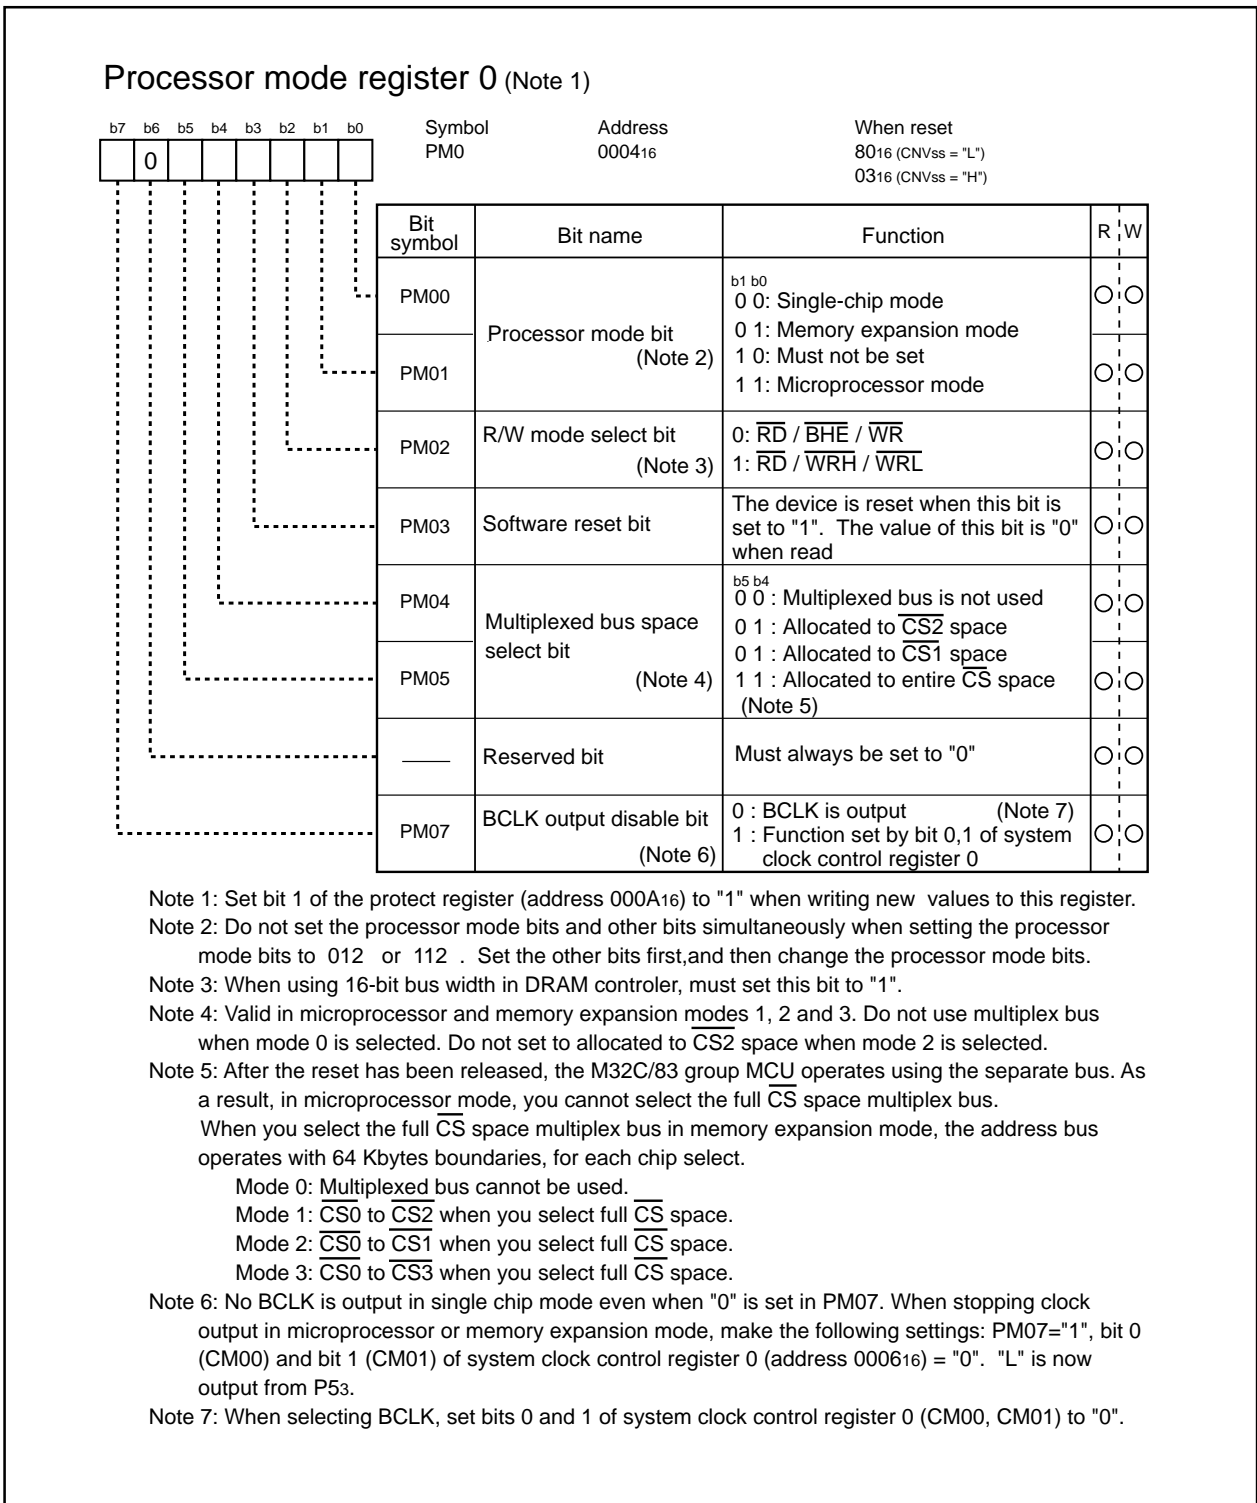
Processor mode register 0 (Note 1)

b7 b6 b5 b4 b3 b2 b1 b0

0

Symbol
PM0

Address
$0004_{16}$

When reset
$80_{16}$ (CNVss = "L")
$03_{16}$ (CNVss = "H")

| Bit symbol | Bit name | Function | R | W |
|---|---|---|---|---|
| PM00 | Processor mode bit (Note 2) | b1 b0<br>0 0: Single-chip mode<br>0 1: Memory expansion mode | ○ | ○ |
| PM01 | | 1 0: Must not be set<br>1 1: Microprocessor mode | ○ | ○ |
| PM02 | R/W mode select bit (Note 3) | 0: $\overline{RD}$ / $\overline{BHE}$ / $\overline{WR}$<br>1: $\overline{RD}$ / $\overline{WRH}$ / $\overline{WRL}$ | ○ | ○ |
| PM03 | Software reset bit | The device is reset when this bit is set to "1". The value of this bit is "0" when read | ○ | ○ |
| PM04 | Multiplexed bus space select bit (Note 4) | b5 b4<br>0 0 : Multiplexed bus is not used<br>0 1 : Allocated to $\overline{CS2}$ space | ○ | ○ |
| PM05 | | 0 1 : Allocated to $\overline{CS1}$ space<br>1 1 : Allocated to entire $\overline{CS}$ space (Note 5) | ○ | ○ |
| —— | Reserved bit | Must always be set to "0" | ○ | ○ |
| PM07 | BCLK output disable bit (Note 6) | 0 : BCLK is output (Note 7)<br>1 : Function set by bit 0,1 of system clock control register 0 | ○ | ○ |

Note 1: Set bit 1 of the protect register (address $000A_{16}$) to "1" when writing new values to this register.
Note 2: Do not set the processor mode bits and other bits simultaneously when setting the processor mode bits to $01_2$ or $11_2$ . Set the other bits first,and then change the processor mode bits.
Note 3: When using 16-bit bus width in DRAM controler, must set this bit to "1".
Note 4: Valid in microprocessor and memory expansion modes 1, 2 and 3. Do not use multiplex bus when mode 0 is selected. Do not set to allocated to $\overline{CS2}$ space when mode 2 is selected.
Note 5: After the reset has been released, the M32C/83 group MCU operates using the separate bus. As a result, in microprocessor mode, you cannot select the full $\overline{CS}$ space multiplex bus.
When you select the full $\overline{CS}$ space multiplex bus in memory expansion mode, the address bus operates with 64 Kbytes boundaries, for each chip select.
Mode 0: Multiplexed bus cannot be used.
Mode 1: $\overline{CS0}$ to $\overline{CS2}$ when you select full $\overline{CS}$ space.
Mode 2: $\overline{CS0}$ to $\overline{CS1}$ when you select full $\overline{CS}$ space.
Mode 3: $\overline{CS0}$ to $\overline{CS3}$ when you select full $\overline{CS}$ space.
Note 6: No BCLK is output in single chip mode even when "0" is set in PM07. When stopping clock output in microprocessor or memory expansion mode, make the following settings: PM07="1", bit 0 (CM00) and bit 1 (CM01) of system clock control register 0 (address $0006_{16}$) = "0". "L" is now output from $P5_3$.
Note 7: When selecting BCLK, set bits 0 and 1 of system clock control register 0 (CM00, CM01) to "0".